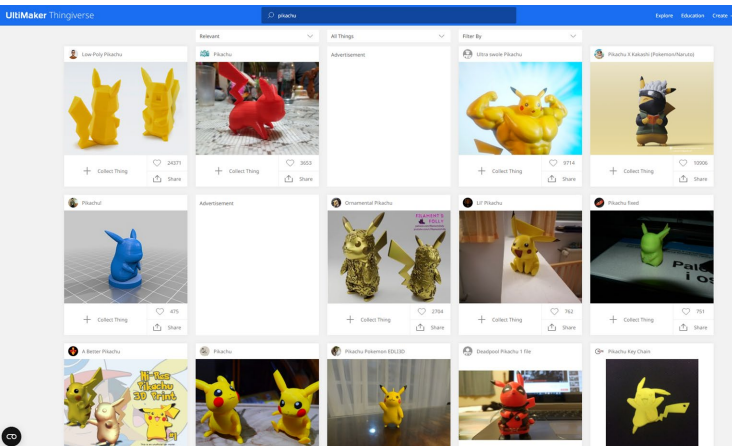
UltiMaker Thingiverse

pikachu

Explore Education Create

Relevant

All Things

Filter By

Low Poly Pikachu

Collect Thing

24371

Share

Pikachu

Collect Thing

3653

Share

Advertisement

Ultra swole Pikachu

Collect Thing

9714

Share

Pikachu X Kakashi (Pokemon/Naruto)

Collect Thing

10006

Share

Pikachu!

Collect Thing

475

Share

Advertisement

Ornamental Pikachu

FILAMENT'S FOLLY

Collect Thing

2704

Share

Lil' Pikachu

Collect Thing

762

Share

Pikachu fixed

Collect Thing

751

Share

A Better Pikachu

Hi-Tec Pikachu 3D Print

Pikachu

Pikachu Pokemon EDL3D

Deadpool Pikachu 1 file

Pikachu Key Chain